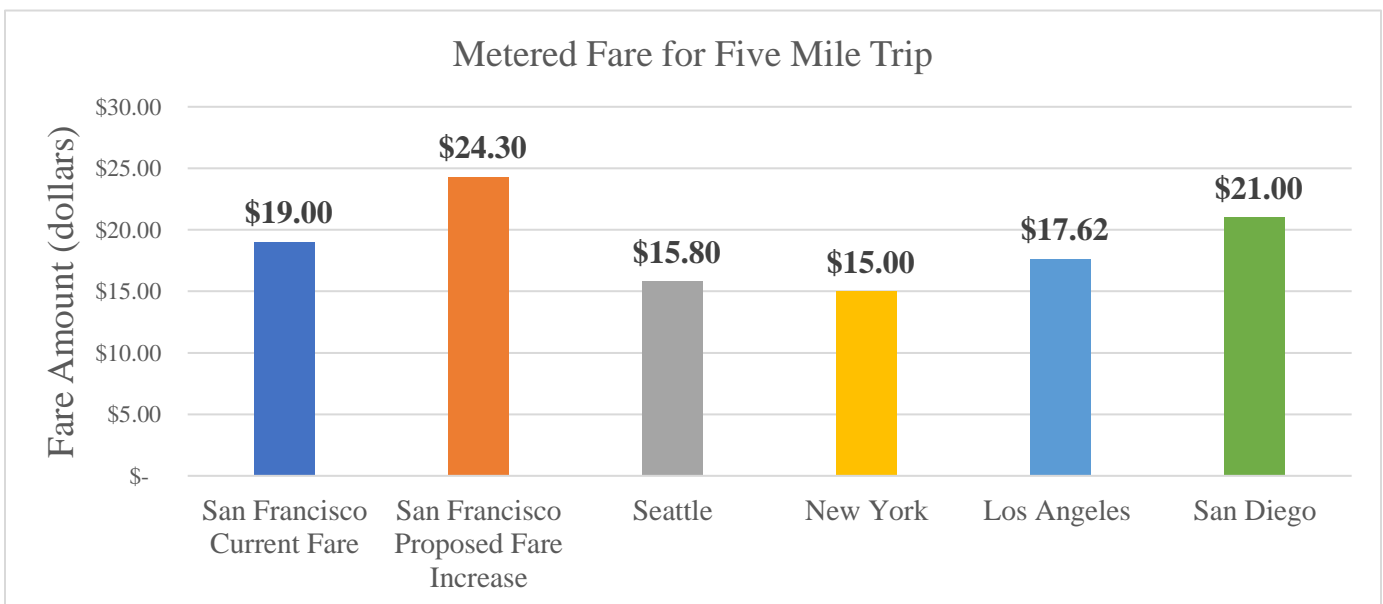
Metered Fare for Five Mile Trip

Fare Amount (dollars)

$30.00
$25.00
$20.00
$15.00
$10.00
$5.00
$-

| San Francisco Current Fare | San Francisco Proposed Fare Increase | Seattle | New York | Los Angeles | San Diego |
|---|---|---|---|---|---|
| $19.00 | $24.30 | $15.80 | $15.00 | $17.62 | $21.00 |